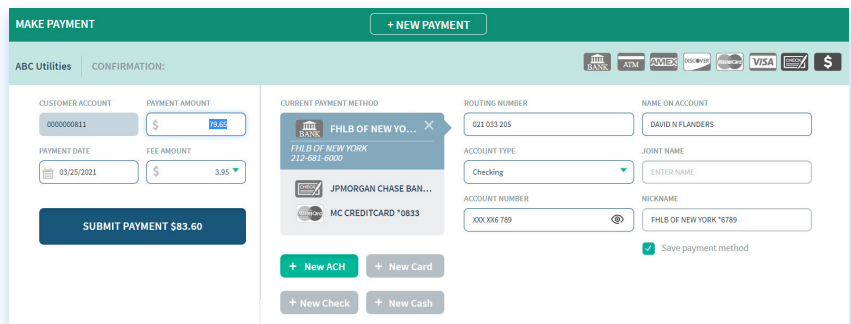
MAKE PAYMENT

+ NEW PAYMENT

ABC Utilities | CONFIRMATION:

BANK ATM AMEX DISCOVER MasterCard VISA CHECK $

CUSTOMER ACCOUNT
0000000811

PAYMENT AMOUNT
$ 79.65

PAYMENT DATE
03/25/2021

FEE AMOUNT
$ 3.95

SUBMIT PAYMENT $83.60

CURRENT PAYMENT METHOD

BANK FHLB OF NEW YO... ×
FHLB OF NEW YORK
212-681-6000

CHECK JPMORGAN CHASE BAN...

MasterCard MC CREDITCARD *0833

+ New ACH
+ New Card
+ New Check
+ New Cash

ROUTING NUMBER
021 033 205

ACCOUNT TYPE
Checking

ACCOUNT NUMBER
XXX XX6 789

NAME ON ACCOUNT
DAVID N FLANDERS

JOINT NAME
ENTER NAME

NICKNAME
FHLB OF NEW YORK *6789

Save payment method